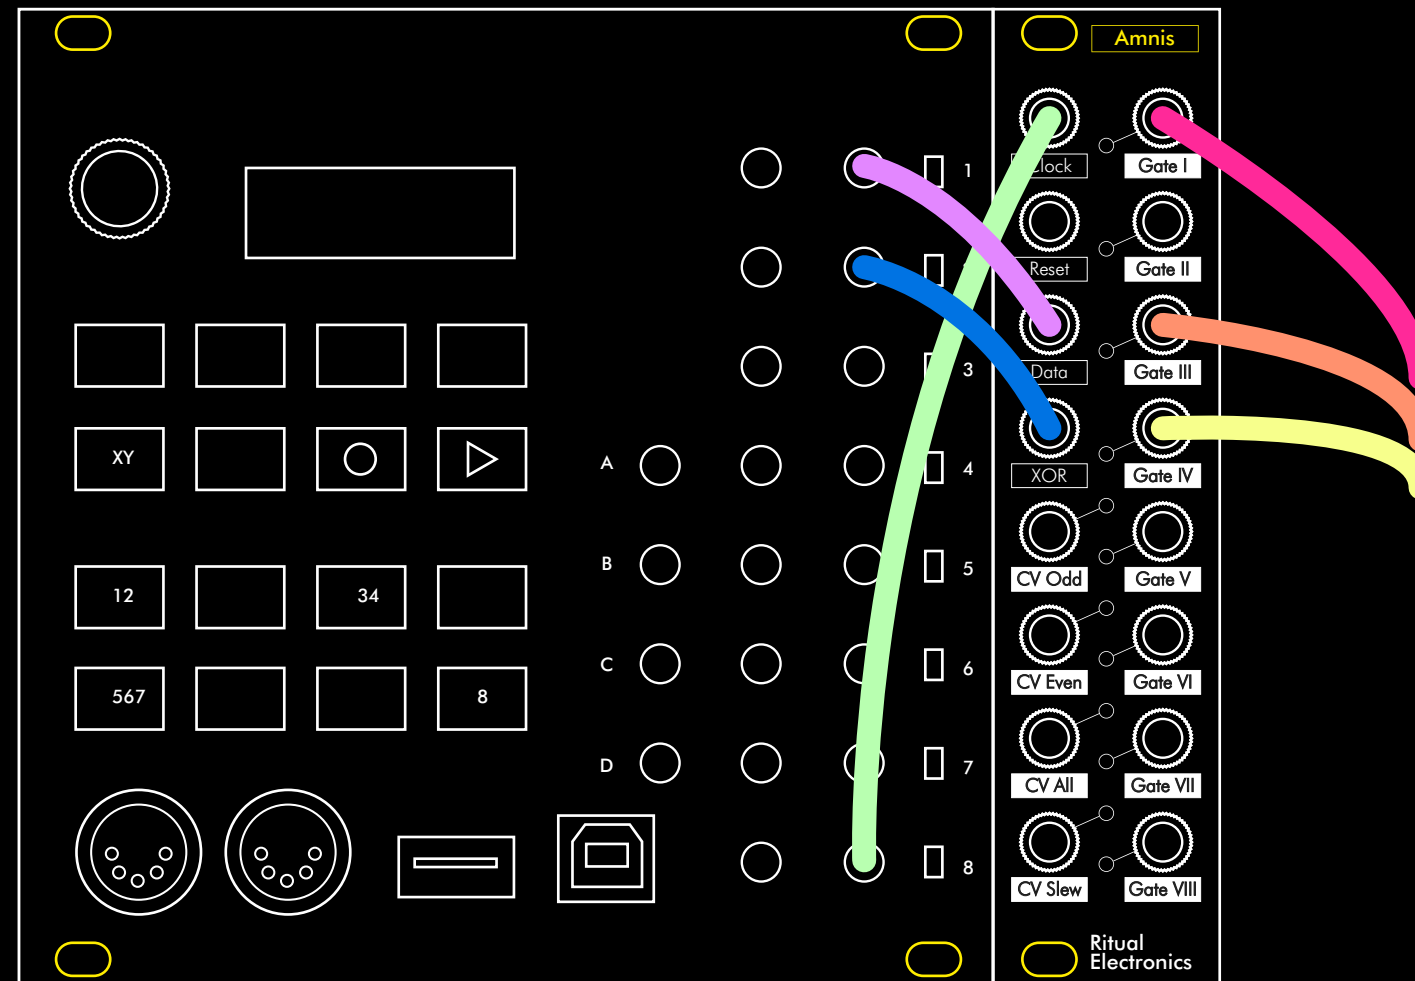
XY

12

34

567

8

A

B

C

D

1

3

4

5

6

7

8

Amnis

Clock

Gate I

Reset

Gate II

Data

Gate III

XOR

Gate IV

CV Odd

Gate V

CV Even

Gate VI

CV All

Gate VII

CV Slew

Gate VIII

Ritual Electronics